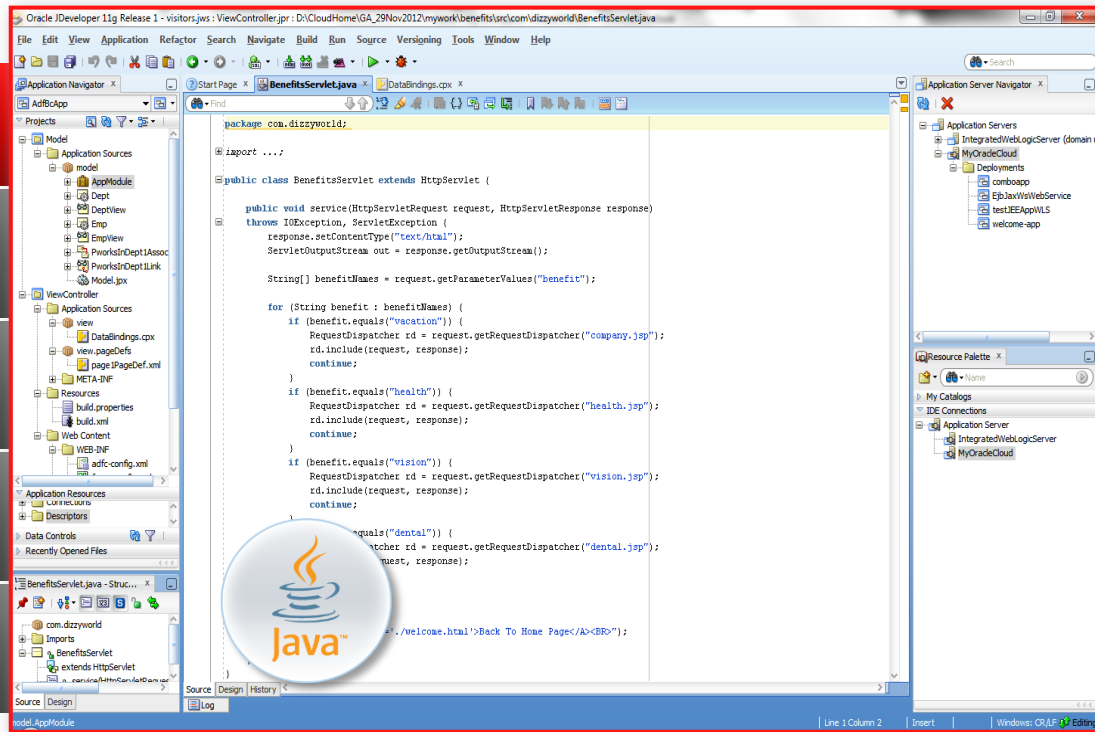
Oracle JDeveloper 11g Release 1 - visitors.jws : ViewController.jpr : D:\CloudHome\GA_29Nov2012\mywork\benefits\src\com\dizzyworld\BenefitsServlet.java

File Edit View Application Refactor Search Navigate Build Run Source Versioning Tools Window Help

Search

Application Navigator
AdfBcApp
Projects
Model
Application Sources
model
AppModule
Dept
DeptView
Emp
EmpView
PworksInDept1Assoc
PworksInDept1Link
Model.jpx
ViewController
Application Sources
view
DataBindings.cpx
view.pageDefs
page1PageDef.xml
META-INF
Resources
build.properties
build.xml
Web Content
WEB-INF
adfc-config.xml
Application Resources
Connections
Descriptors
Data Controls
Recently Opened Files

BenefitsServlet.java - Struc...
com.dizzyworld
Imports
BenefitsServlet
extends HttpServlet
service(HttpServletReques
Source Design

Start Page BenefitsServlet.java DataBindings.cpx
Find

package com.dizzyworld;

import ...;

public class BenefitsServlet extends HttpServlet {

    public void service(HttpServletRequest request, HttpServletResponse response)
    throws IOException, ServletException {
        response.setContentType("text/html");
        ServletOutputStream out = response.getOutputStream();

        String[] benefitNames = request.getParameterValues("benefit");

        for (String benefit : benefitNames) {
            if (benefit.equals("vacation")) {
                RequestDispatcher rd = request.getRequestDispatcher("company.jsp");
                rd.include(request, response);
                continue;
            }
            if (benefit.equals("health")) {
                RequestDispatcher rd = request.getRequestDispatcher("health.jsp");
                rd.include(request, response);
                continue;
            }
            if (benefit.equals("vision")) {
                RequestDispatcher rd = request.getRequestDispatcher("vision.jsp");
                rd.include(request, response);
                continue;
            }
            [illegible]equals("dental")) {
                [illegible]tcher rd = request.getRequestDispatcher("dental.jsp");
                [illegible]uest, response);

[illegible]='./welcome.html'>Back To Home Page</A><BR>");

}

Java™

Source Design History
Log

Application Server Navigator
Application Servers
IntegratedWebLogicServer (domain
MyOracleCloud
Deployments
comboapp
EjbJaxWsWebService
testJEEAppWLS
welcome-app

Resource Palette
Name
My Catalogs
IDE Connections
Application Server
IntegratedWebLogicServer
MyOracleCloud

model.AppModule
Line 1 Column 2
Insert
Windows: CR/LF
Editing